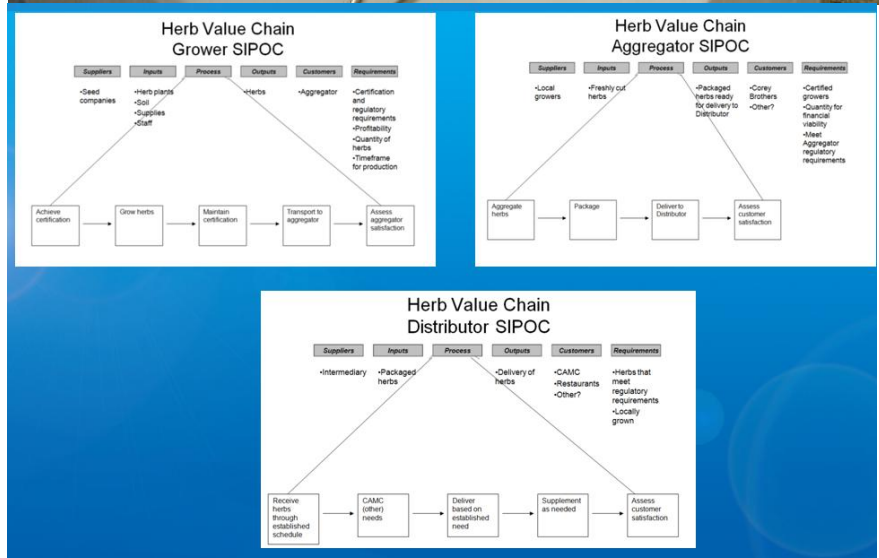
Herb Value Chain
Grower SIPOC

| Suppliers | Inputs | Process | Outputs | Customers | Requirements |
|---|---|---|---|---|---|
| •Seed companies | •Herb plants •Soil •Supplies •Staff | | •Herbs | •Aggregator | •Certification and regulatory requirements •Profitability •Quantity of herbs •Timeframe for production |

Achieve certification → Grow herbs → Maintain certification → Transport to aggregator → Assess aggregator satisfaction

Herb Value Chain
Aggregator SIPOC

| Suppliers | Inputs | Process | Outputs | Customers | Requirements |
|---|---|---|---|---|---|
| •Local growers | •Freshly cut herbs | | •Packaged herbs ready for delivery to Distributor | •Corey Brothers •Other? | •Certified growers •Quantity for financial viability •Meet Aggregator regulatory requirements |

Aggregate herbs → Package → Deliver to Distributor → Assess customer satisfaction

Herb Value Chain
Distributor SIPOC

| Suppliers | Inputs | Process | Outputs | Customers | Requirements |
|---|---|---|---|---|---|
| •Intermediary | •Packaged herbs | | •Delivery of herbs | •CAMC •Restaurants •Other? | •Herbs that meet regulatory requirements •Locally grown |

Receive herbs through established schedule → CAMC (other) needs → Deliver based on established need → Supplement as needed → Assess customer satisfaction